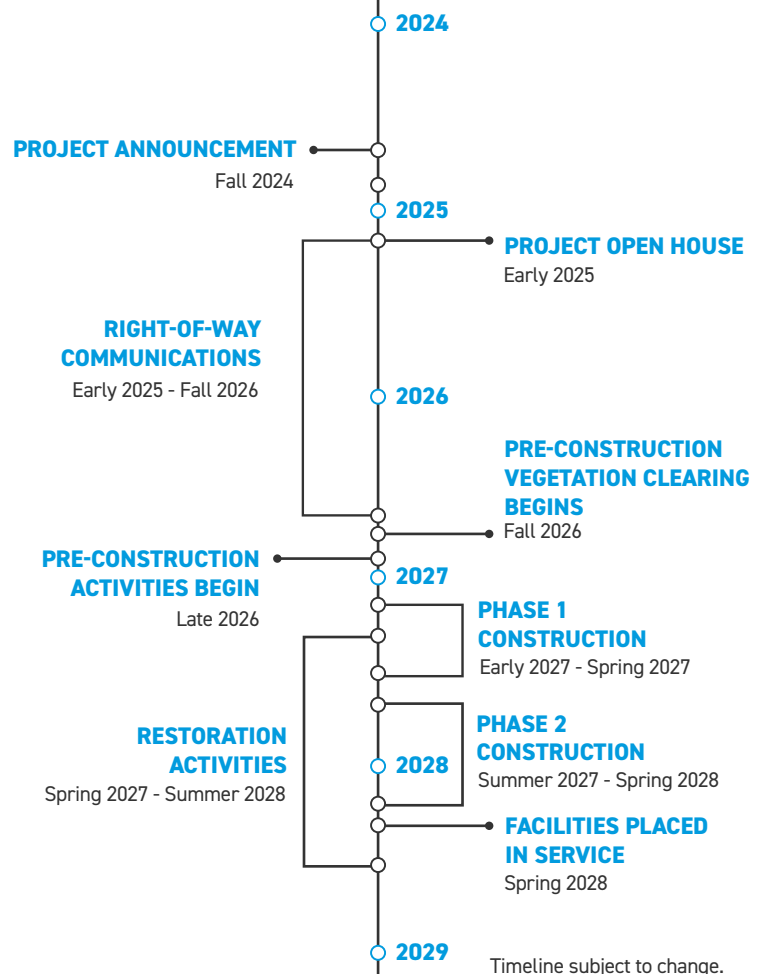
2024

PROJECT ANNOUNCEMENT
Fall 2024

2025

PROJECT OPEN HOUSE
Early 2025

RIGHT-OF-WAY COMMUNICATIONS
Early 2025 - Fall 2026

2026

PRE-CONSTRUCTION VEGETATION CLEARING BEGINS
Fall 2026

PRE-CONSTRUCTION ACTIVITIES BEGIN
Late 2026

2027

PHASE 1 CONSTRUCTION
Early 2027 - Spring 2027

PHASE 2 CONSTRUCTION
Summer 2027 - Spring 2028

RESTORATION ACTIVITIES
Spring 2027 - Summer 2028

2028

FACILITIES PLACED IN SERVICE
Spring 2028

2029

Timeline subject to change.